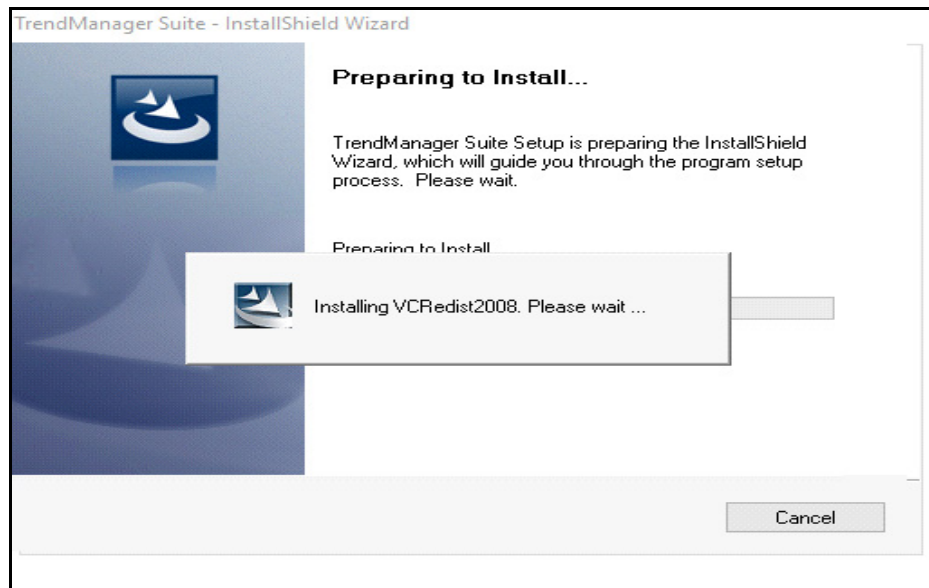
TrendManager Suite - InstallShield Wizard

Preparing to Install...

TrendManager Suite Setup is preparing the InstallShield Wizard, which will guide you through the program setup process. Please wait.

Preparing to Install...

Installing VCRedist2008. Please wait ...

Cancel